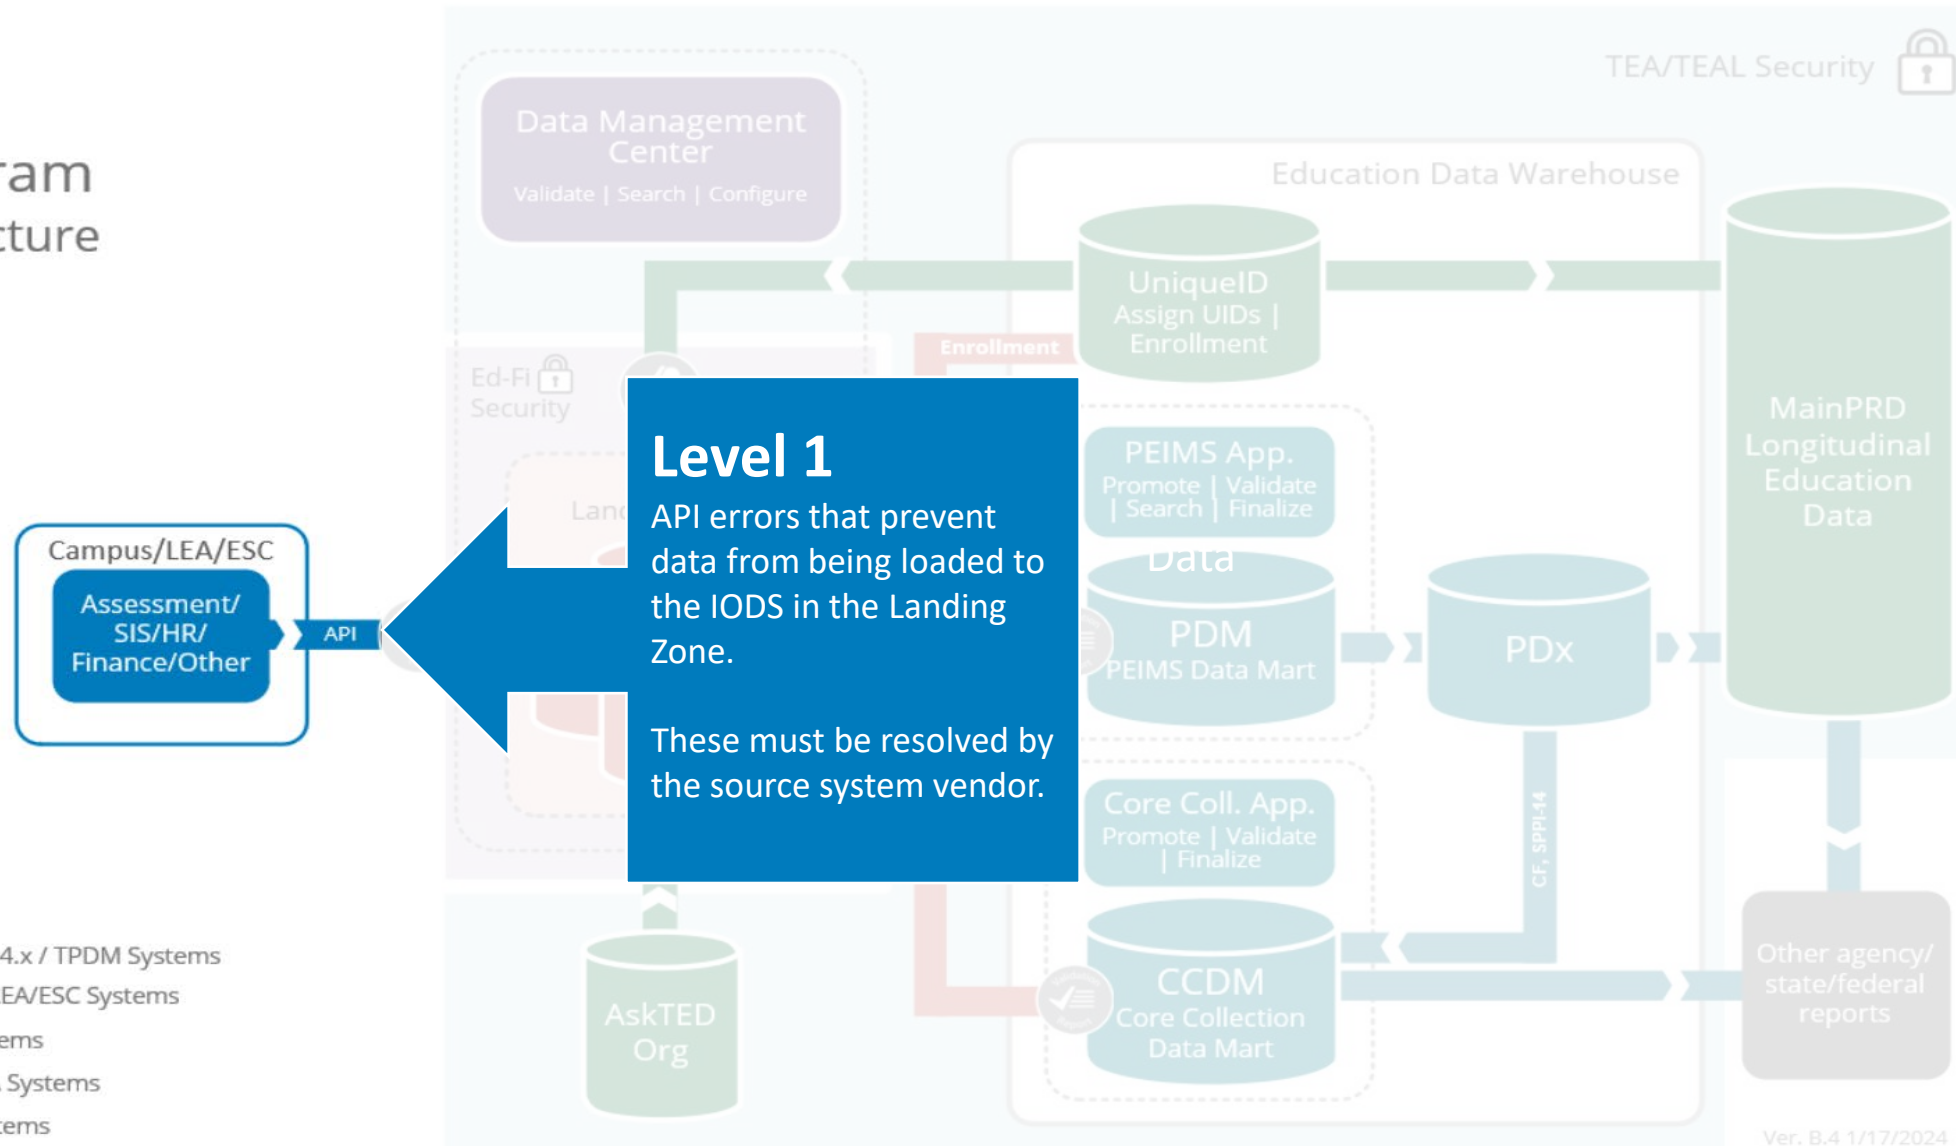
ram
cture

Data Management Center
Validate | Search | Configure

TEA/TEAL Security

Education Data Warehouse

UniqueID
Assign UIDs | Enrollment

Enrollment

Ed-Fi Security

Lan

Level 1
API errors that prevent data from being loaded to the IODS in the Landing Zone.

These must be resolved by the source system vendor.

PEIMS App.
Promote | Validate | Search | Finalize

Data

PDM
PEIMS Data Mart

PDx

MainPRD Longitudinal Education Data

Campus/LEA/ESC
Assessment/ SIS/HR/ Finance/Other

API

Core Coll. App.
Promote | Validate | Finalize

CF, SPPI-14

CCDM
Core Collection Data Mart

Other agency/ state/federal reports

AskTED Org

4.x / TPDM Systems
EA/ESC Systems
ems
Systems
ems

Ver. 8.4 1/17/2024